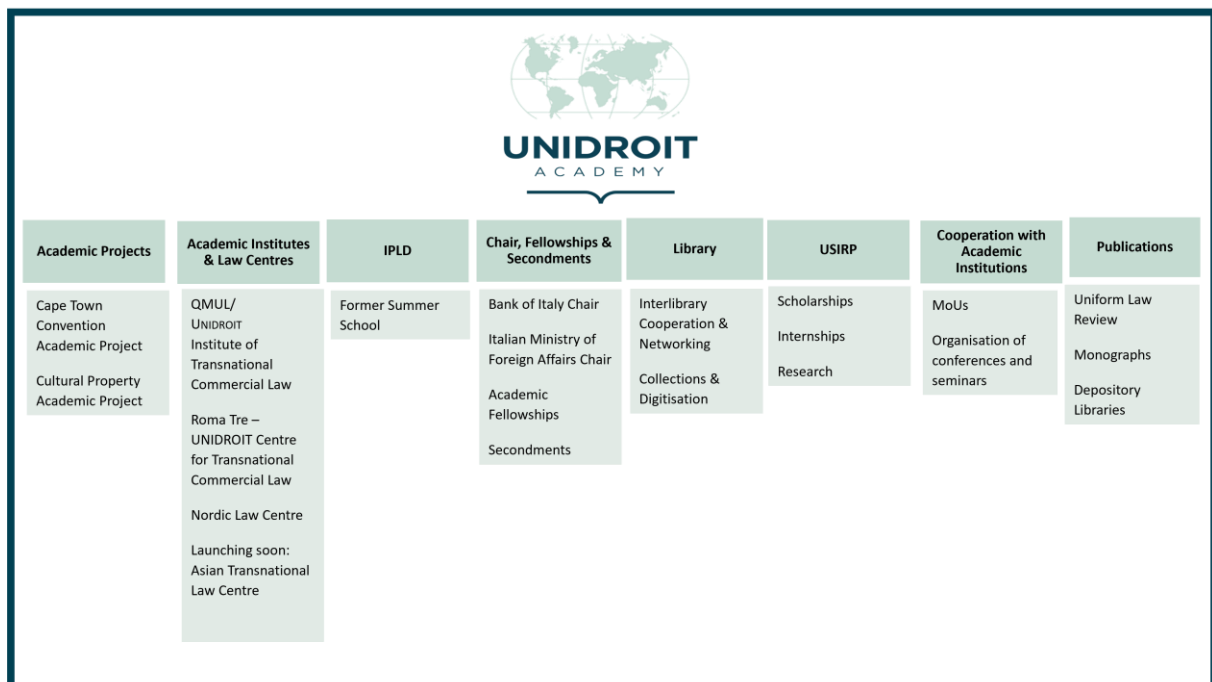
UNIDROIT
ACADEMY

| Academic Projects | Academic Institutes & Law Centres | IPLD | Chair, Fellowships & Secondments | Library | USIRP | Cooperation with Academic Institutions | Publications |
|---|---|---|---|---|---|---|---|
| Cape Town Convention Academic Project<br><br>Cultural Property Academic Project | QMUL/ UNIDROIT Institute of Transnational Commercial Law<br><br>Roma Tre – UNIDROIT Centre for Transnational Commercial Law<br><br>Nordic Law Centre<br><br>Launching soon: Asian Transnational Law Centre | Former Summer School | Bank of Italy Chair<br><br>Italian Ministry of Foreign Affairs Chair<br><br>Academic Fellowships<br><br>Secondments | Interlibrary Cooperation & Networking<br><br>Collections & Digitisation | Scholarships<br><br>Internships<br><br>Research | MoUs<br><br>Organisation of conferences and seminars | Uniform Law Review<br><br>Monographs<br><br>Depository Libraries |